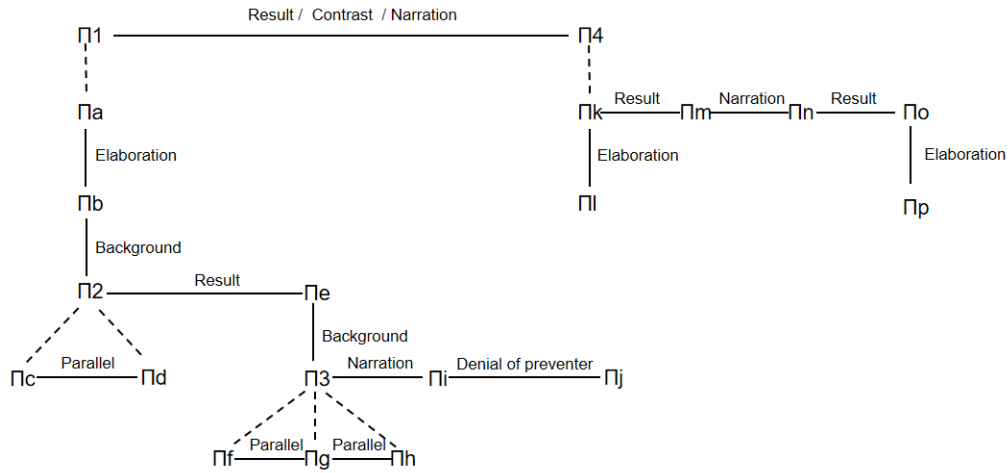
Result / Contrast / Narration

Π1

Π4

Πa

Elaboration

Πb

Background

Π2

Result

Πe

Parallel

Πc

Πd

Background

Π3

Narration

Πi

Denial of preventer

Πj

Πf

Parallel

Πg

Parallel

Πh

Πk

Result

Πm

Narration

Πn

Result

Πo

Elaboration

Πl

Elaboration

Πp